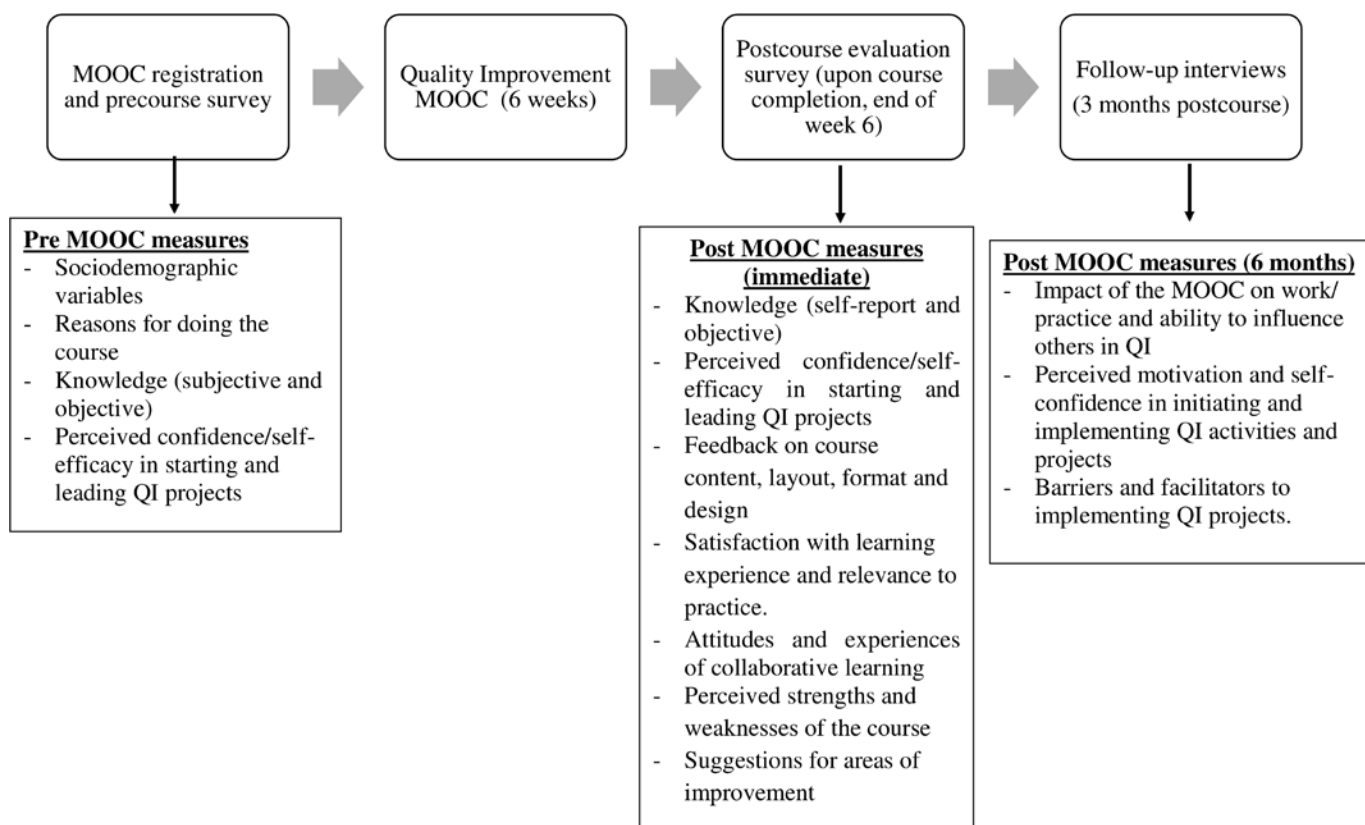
MOOC registration and precourse survey

Quality Improvement MOOC (6 weeks)

Postcourse evaluation survey (upon course completion, end of week 6)

Follow-up interviews (3 months postcourse)

Pre MOOC measures
- Sociodemographic variables
- Reasons for doing the course
- Knowledge (subjective and objective)
- Perceived confidence/self-efficacy in starting and leading QI projects

Post MOOC measures (immediate)
- Knowledge (self-report and objective)
- Perceived confidence/self-efficacy in starting and leading QI projects
- Feedback on course content, layout, format and design
- Satisfaction with learning experience and relevance to practice.
- Attitudes and experiences of collaborative learning
- Perceived strengths and weaknesses of the course
- Suggestions for areas of improvement

Post MOOC measures (6 months)
- Impact of the MOOC on work/ practice and ability to influence others in QI
- Perceived motivation and self-confidence in initiating and implementing QI activities and projects
- Barriers and facilitators to implementing QI projects.